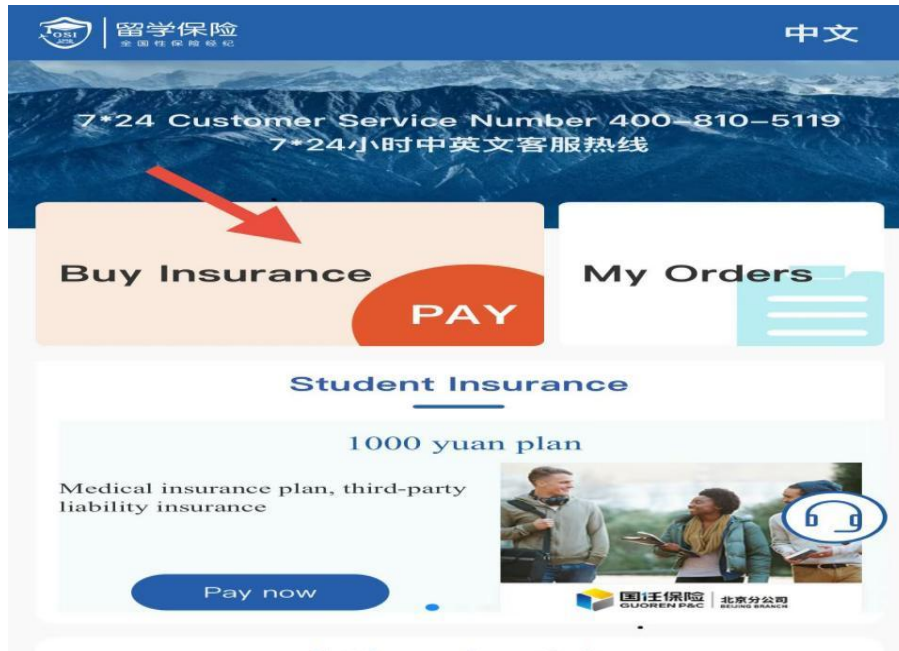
OSI 留学保险 全国性保险经纪
中文

7*24 Customer Service Number 400-810-5119
7*24小时中英文客服热线

Buy Insurance
PAY

My Orders

Student Insurance

1000 yuan plan

Medical insurance plan, third-party liability insurance

Pay now

国任保险 GUOREN P&C | 北京分公司 BEIJING BRANCH